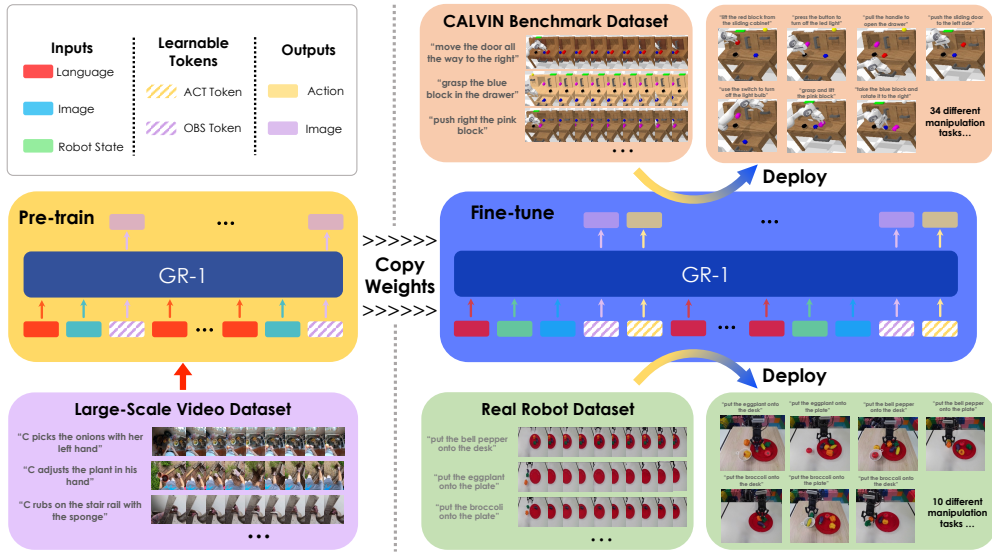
Inputs

Language

Image

Robot State

Learnable Tokens

ACT Token

OBS Token

Outputs

Action

Image

CALVIN Benchmark Dataset

"move the door all the way to the right"

"grasp the blue block in the drawer"

"push right the pink block"

• • •

"lift the red block from the sliding cabinet"

"press the button to turn off the led light"

"pull the handle to open the drawer"

"push the sliding door to the left side"

"use the switch to turn off the light bulb"

"grasp and lift the pink block"

"take the blue block and rotate it to the right"

34 different manipulation tasks...

Deploy

Pre-train

• • •

GR-1

• • •

>>>>>>

Copy Weights

>>>>>>

Fine-tune

• • •

GR-1

• • •

Deploy

Large-Scale Video Dataset

"C picks the onions with her left hand"

"C adjusts the plant in his hand"

"C rubs on the stair rail with the sponge"

• • •

Real Robot Dataset

"put the bell pepper onto the desk"

"put the eggplant onto the plate"

"put the broccoli onto the plate"

• • •

"put the eggplant onto the desk"

"put the eggplant onto the plate"

"put the bell pepper onto the desk"

"put the bell pepper onto the plate"

"put the broccoli onto the desk"

"put the broccoli onto the plate"

10 different manipulation tasks ...